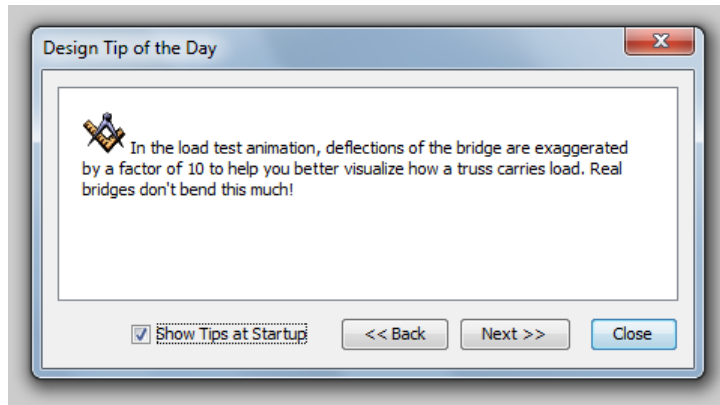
Design Tip of the Day

In the load test animation, deflections of the bridge are exaggerated by a factor of 10 to help you better visualize how a truss carries load. Real bridges don't bend this much!

Show Tips at Startup

<< Back

Next >>

Close